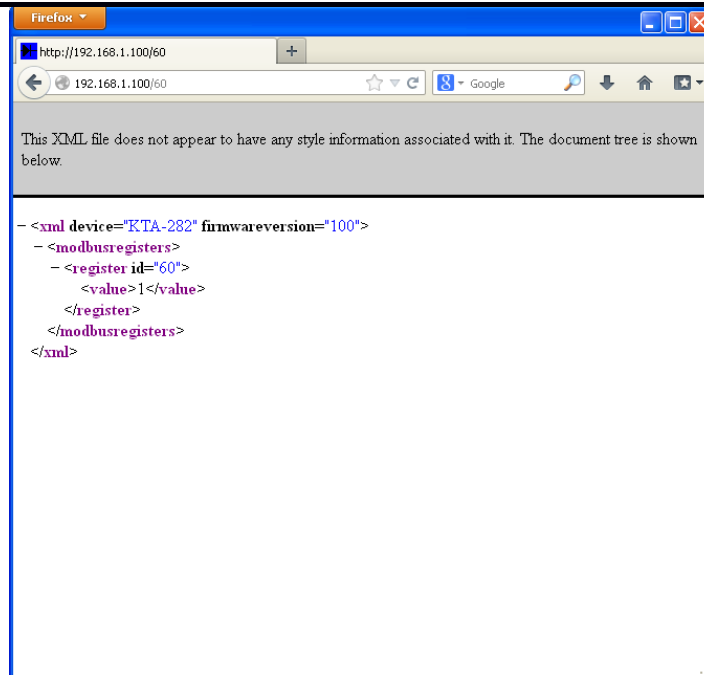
Firefox

http://192.168.1.100/60

+

192.168.1.100/60

Google

This XML file does not appear to have any style information associated with it. The document tree is shown below.

− <xml device="KTA-282" firmwareversion="100">
− <modbusregisters>
− <register id="60">
<value>1</value>
</register>
</modbusregisters>
</xml>